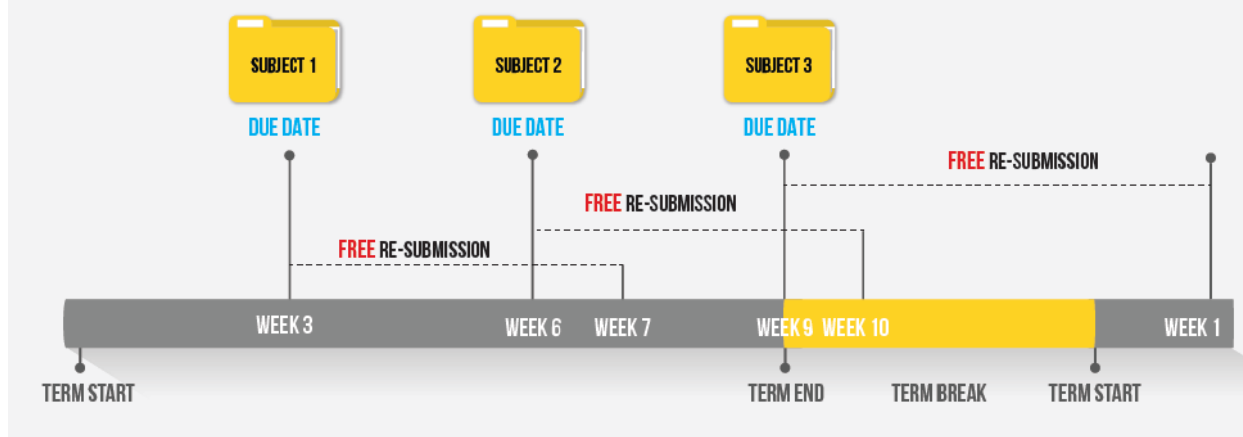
SUBJECT 1
DUE DATE

SUBJECT 2
DUE DATE

SUBJECT 3
DUE DATE

FREE RE-SUBMISSION

FREE RE-SUBMISSION

FREE RE-SUBMISSION

WEEK 3
WEEK 6
WEEK 7
WEEK 9
WEEK 10
WEEK 1

TERM START
TERM END
TERM BREAK
TERM START